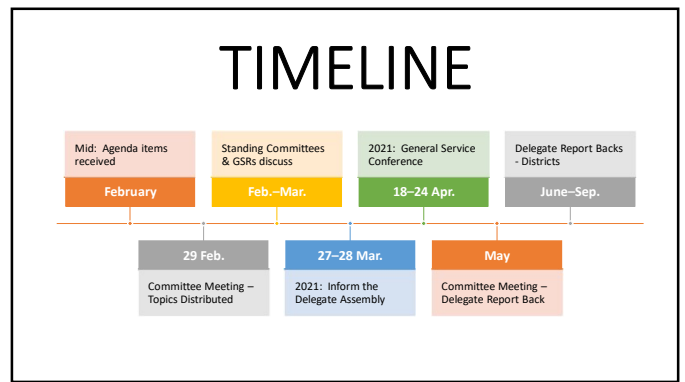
TIMELINE

Mid: Agenda items received

February

Standing Committees & GSRs discuss

Feb.–Mar.

2021: General Service Conference

18–24 Apr.

Delegate Report Backs - Districts

June–Sep.

29 Feb.

Committee Meeting – Topics Distributed

27–28 Mar.

2021: Inform the Delegate Assembly

May

Committee Meeting – Delegate Report Back